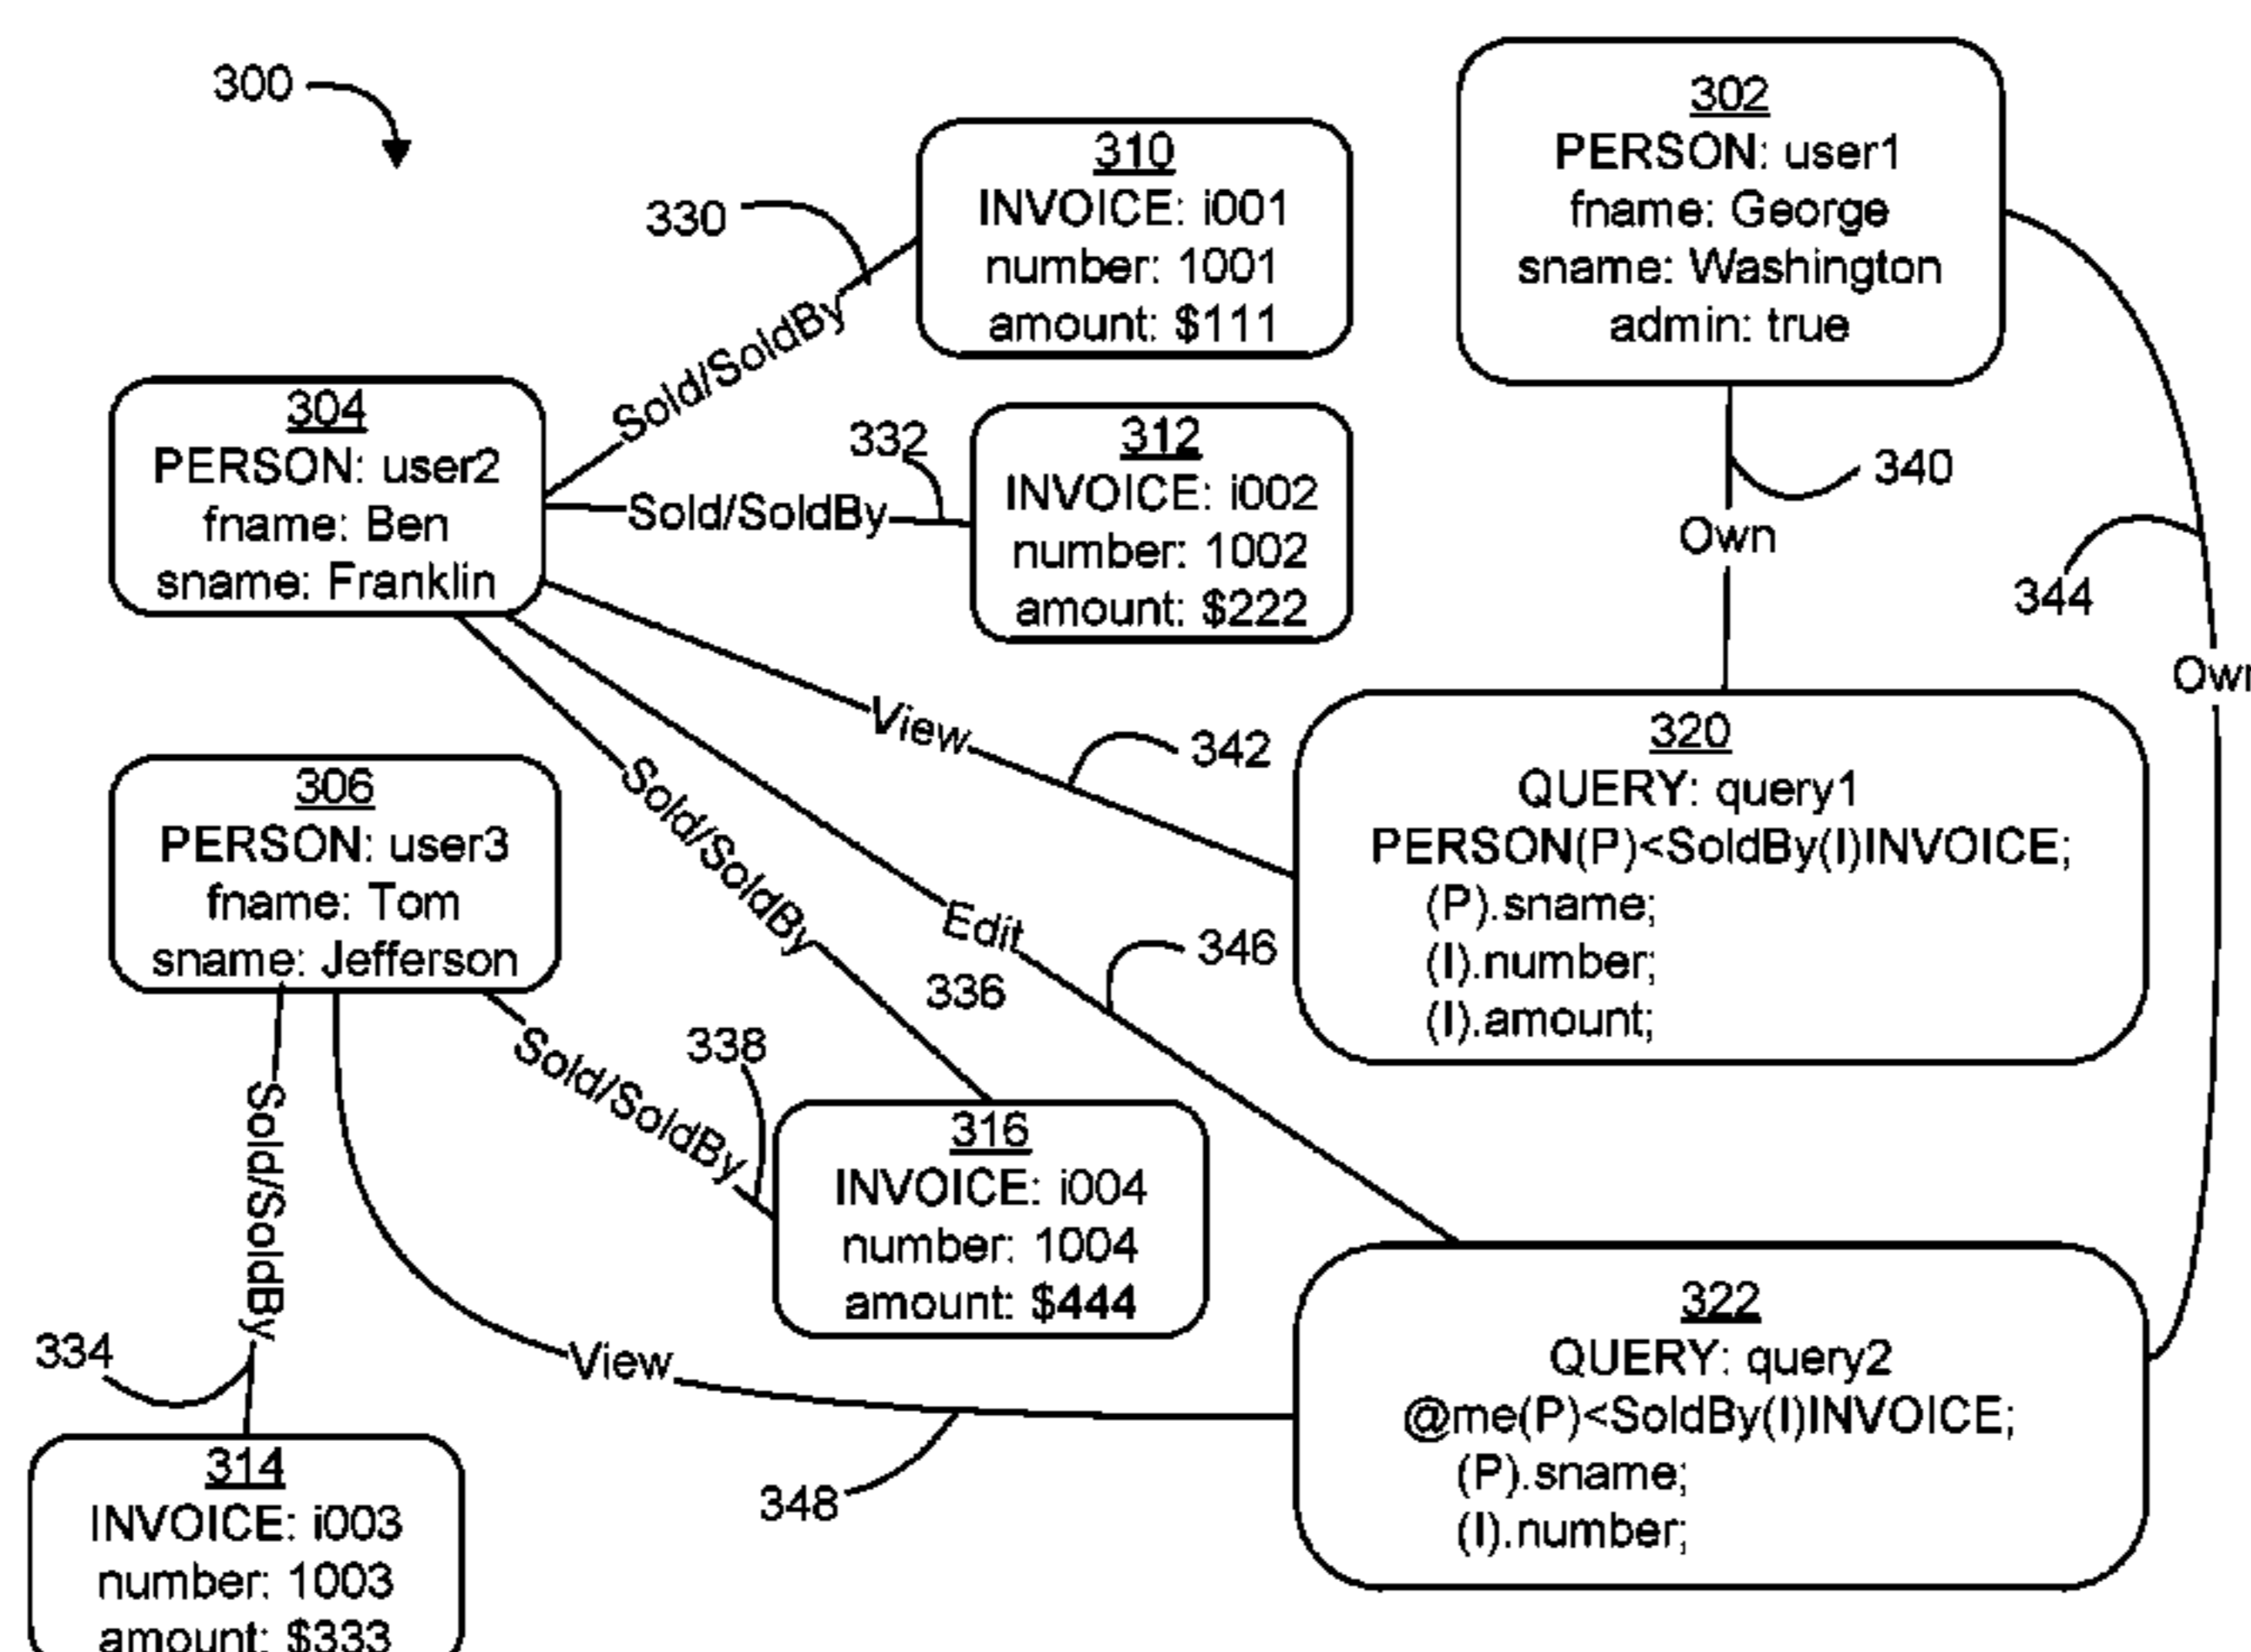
300

302
PERSON: user1
fname: George
sname: Washington
admin: true

330

310
INVOICE: i001
number: 1001
amount: $111

Sold/SoldBy

304
PERSON: user2
fname: Ben
sname: Franklin

332

312
INVOICE: i002
number: 1002
amount: $222

Sold/SoldBy

340

Own

344

Own

View

342

320
QUERY: query1
PERSON(P)<SoldBy(I)INVOICE;
(P).sname;
(I).number;
(I).amount;

306
PERSON: user3
fname: Tom
sname: Jefferson

Sold/SoldBy

Edit

346

336

338

Sold/SoldBy

316
INVOICE: i004
number: 1004
amount: $444

Sold/SoldBy

334

View

322
QUERY: query2
@me(P)<SoldBy(I)INVOICE;
(P).sname;
(I).number;

348

314
INVOICE: i003
number: 1003
amount: $333